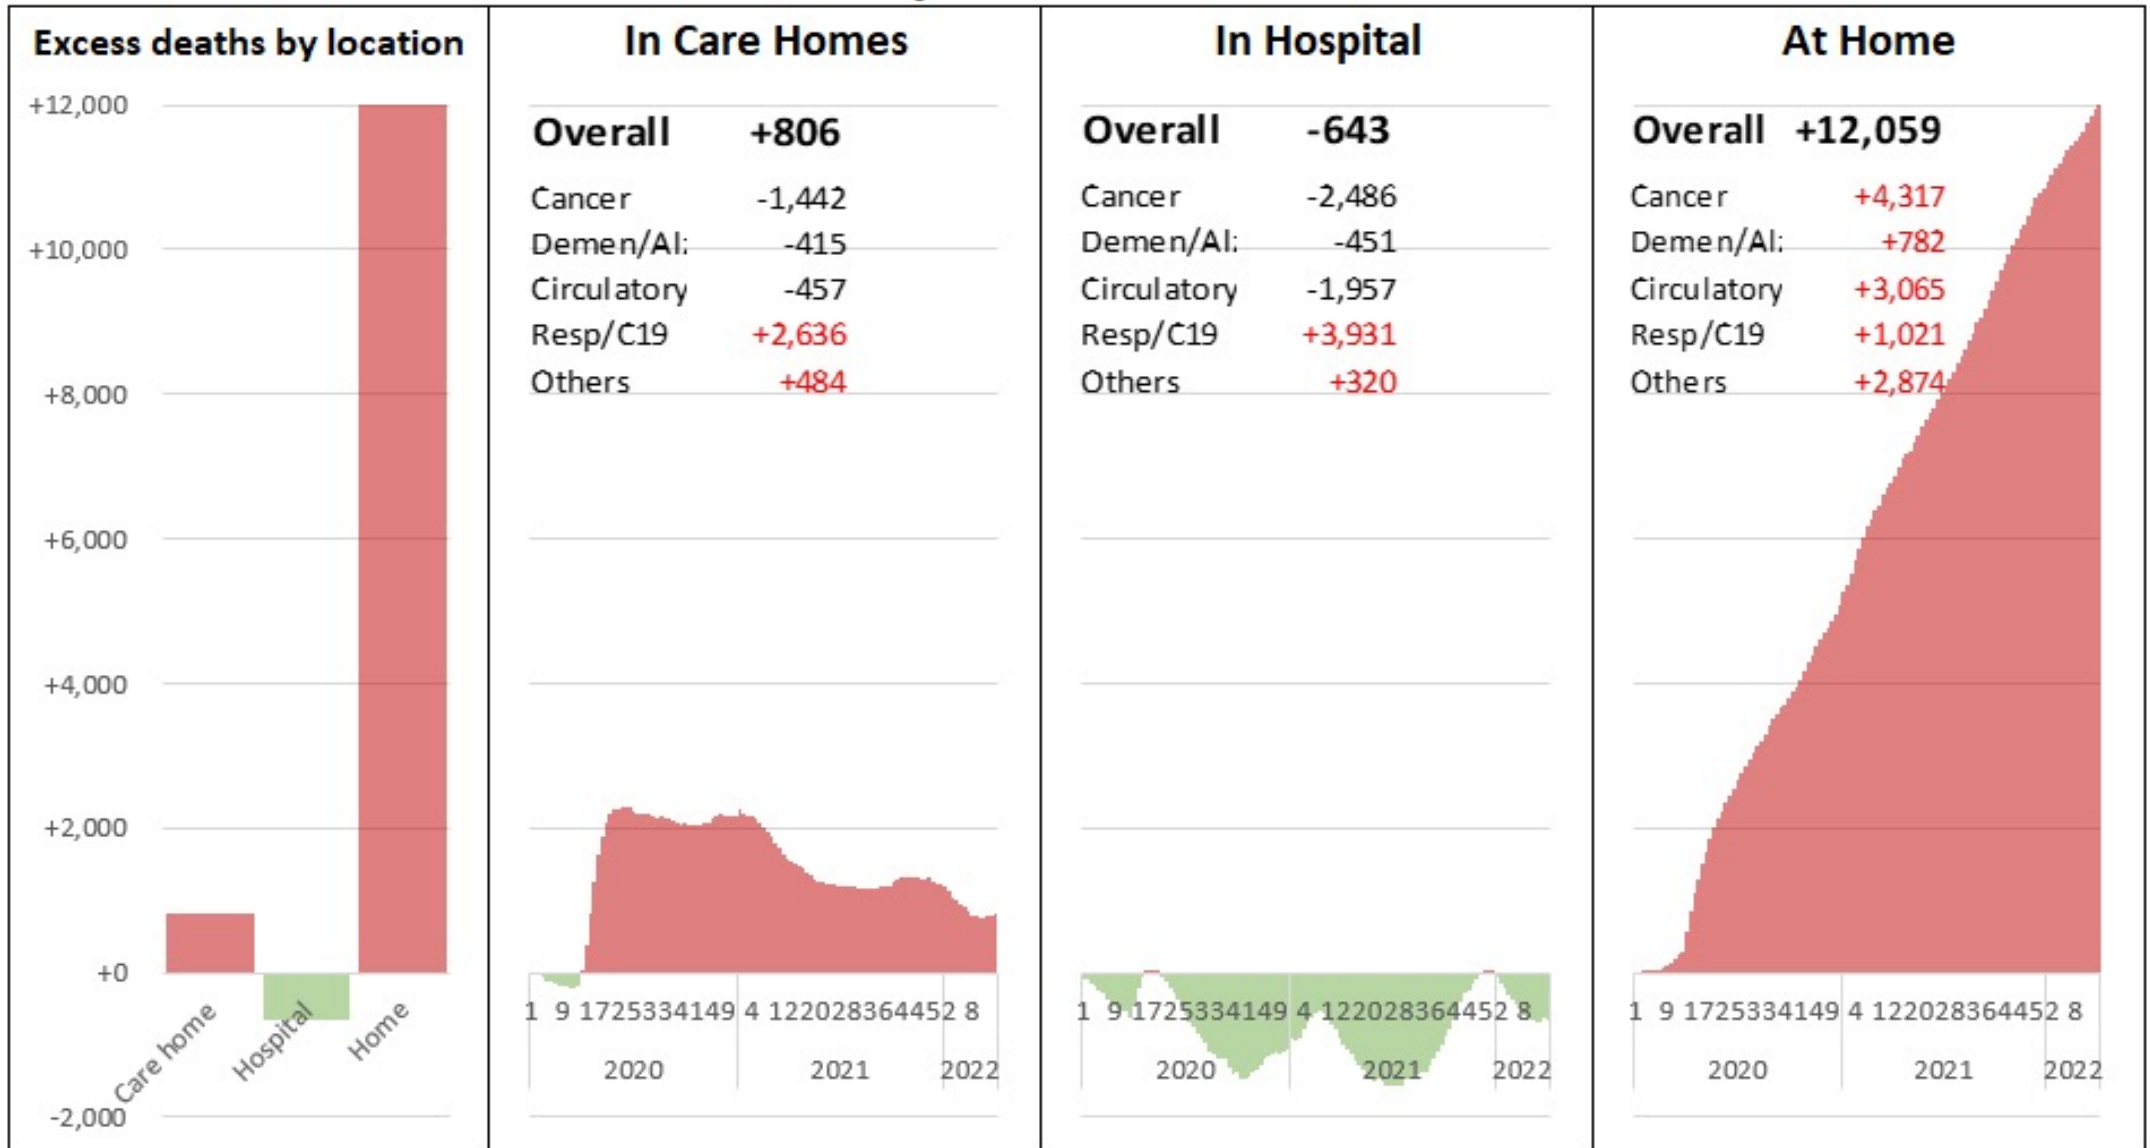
Excess deaths by location

+12,000
+10,000
+8,000
+6,000
+4,000
+2,000
+0
-2,000

Care home
Hospital
Home

In Care Homes

| Overall | +806 |
|---|---|
| Cancer | -1,442 |
| Demen/Al: | -415 |
| Circulatory | -457 |
| Resp/C19 | +2,636 |
| Others | +484 |

1 9 17 25 33 41 49 4 12 20 28 36 44 52 8
2020 2021 2022

In Hospital

| Overall | -643 |
|---|---|
| Cancer | -2,486 |
| Demen/Al: | -451 |
| Circulatory | -1,957 |
| Resp/C19 | +3,931 |
| Others | +320 |

1 9 17 25 33 41 49 4 12 20 28 36 44 52 8
2020 2021 2022

At Home

| Overall | +12,059 |
|---|---|
| Cancer | +4,317 |
| Demen/Al: | +782 |
| Circulatory | +3,065 |
| Resp/C19 | +1,021 |
| Others | +2,874 |

1 9 17 25 33 41 49 4 12 20 28 36 44 52 8
2020 2021 2022